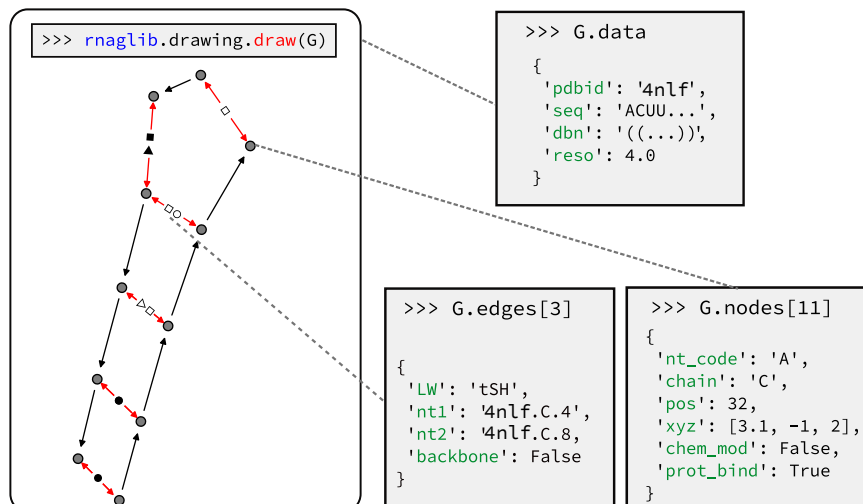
>>> rnaglib.drawing.draw(G)

>>> G.data

{
'pdbid': '4nlf',
'seq': 'ACUU...',
'dbn': '((...))',
'reso': 4.0
}

>>> G.edges[3]

{
'LW': 'tSH',
'nt1': '4nlf.C.4',
'nt2': '4nlf.C.8',
'backbone': False
}

>>> G.nodes[11]

{
'nt_code': 'A',
'chain': 'C',
'pos': 32,
'xyz': [3.1, -1, 2],
'chem_mod': False,
'prot_bind': True
}